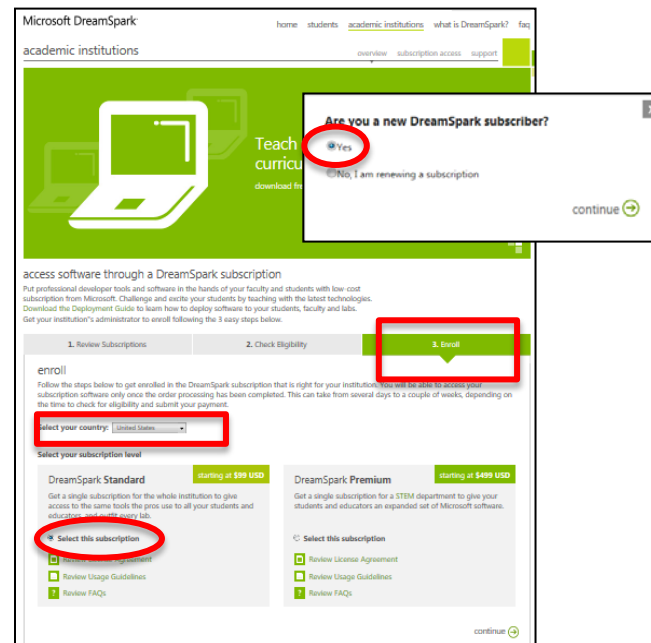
Microsoft DreamSpark

home students academic institutions what is DreamSpark? faq

academic institutions

overview subscription access support

Teach
curricu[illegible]
download fr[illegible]

Are you a new DreamSpark subscriber?

Yes

No, I am renewing a subscription

continue

access software through a DreamSpark subscription

Put professional developer tools and software in the hands of your faculty and students with low-cost subscription from Microsoft. Challenge and excite your students by teaching with the latest technologies. Download the Deployment Guide to learn how to deploy software to your students, faculty and labs. Get your institution's administrator to enroll following the 3 easy steps below.

1. Review Subscriptions

2. Check Eligibility

3. Enroll

enroll

Follow the steps below to get enrolled in the DreamSpark subscription that is right for your institution. You will be able to access your subscription software only once the order processing has been completed. This can take from several days to a couple of weeks, depending on the time to check for eligibility and submit your payment.

Select your country: United States

Select your subscription level

DreamSpark Standard

starting at $99 USD

Get a single subscription for the whole institution to give access to the same tools the pros use to all your students and educators, and outfit every lab.

Select this subscription

Review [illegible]

Review Usage Guidelines

Review FAQs

DreamSpark Premium

starting at $499 USD

Get a single subscription for a STEM department to give your students and educators an expanded set of Microsoft software.

Select this subscription

Review License Agreement

Review Usage Guidelines

Review FAQs

continue